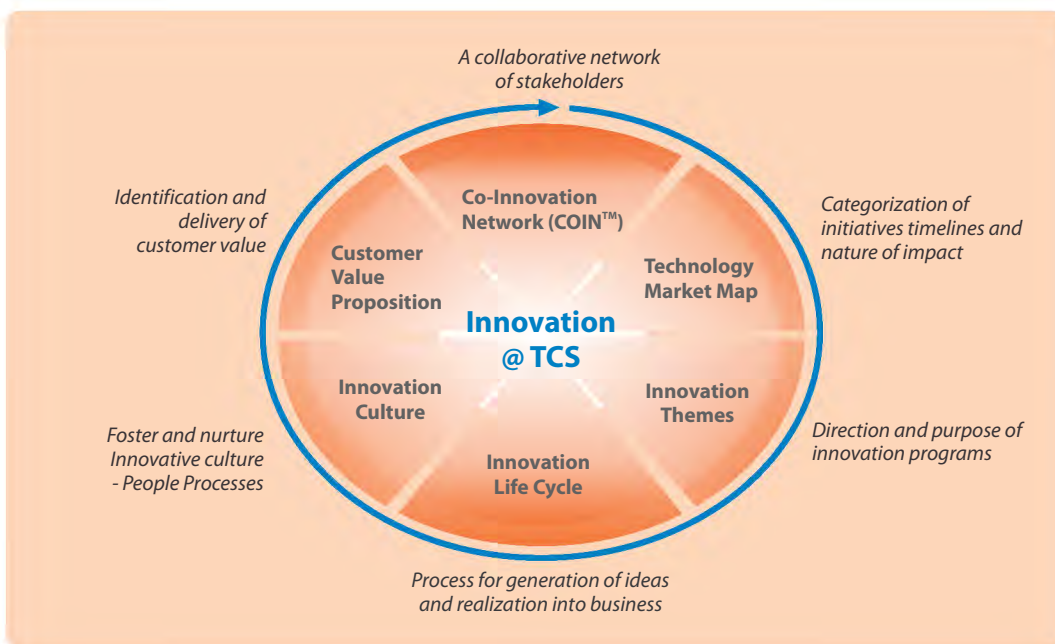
A collaborative network of stakeholders

Identification and delivery of customer value

Co-Innovation Network (COIN$^{TM}$)

Categorization of initiatives timelines and nature of impact

Customer Value Proposition

Technology Market Map

Innovation @ TCS

Innovation Culture

Innovation Themes

Foster and nurture Innovative culture - People Processes

Innovation Life Cycle

Direction and purpose of innovation programs

Process for generation of ideas and realization into business